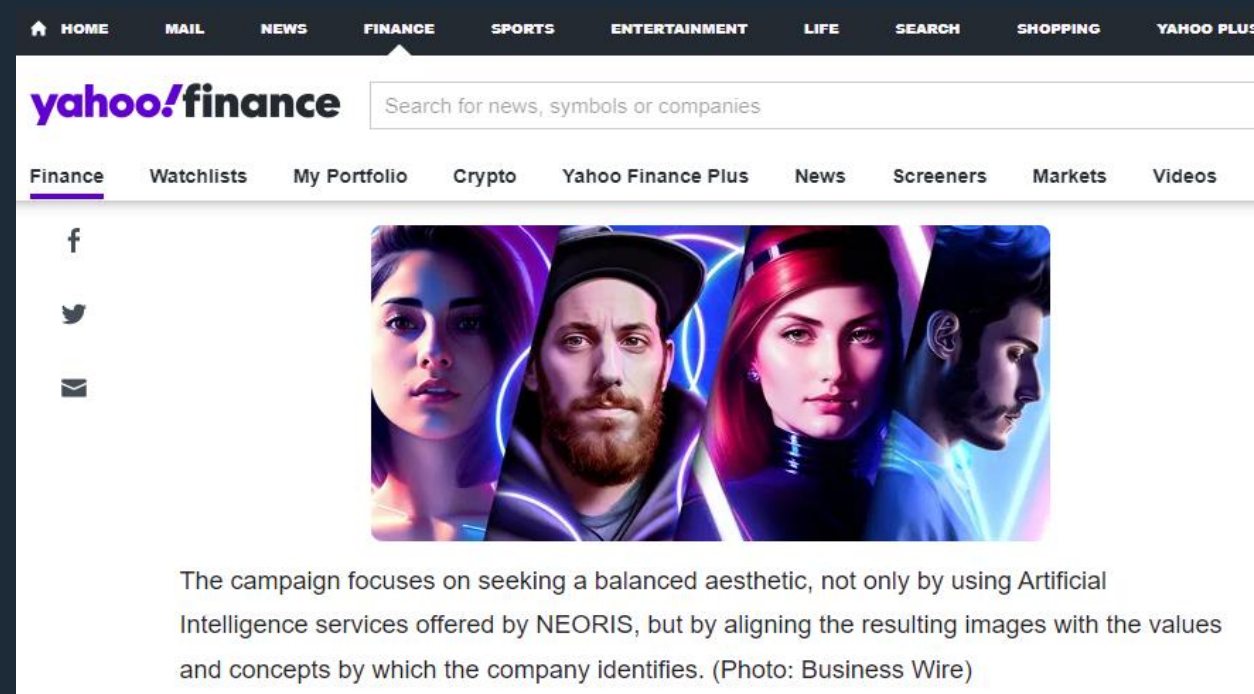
HOME MAIL NEWS FINANCE SPORTS ENTERTAINMENT LIFE SEARCH SHOPPING YAHOO PLUS

yahoo!finance

Search for news, symbols or companies

Finance Watchlists My Portfolio Crypto Yahoo Finance Plus News Screeners Markets Videos

The campaign focuses on seeking a balanced aesthetic, not only by using Artificial Intelligence services offered by NEORIS, but by aligning the resulting images with the values and concepts by which the company identifies. (Photo: Business Wire)